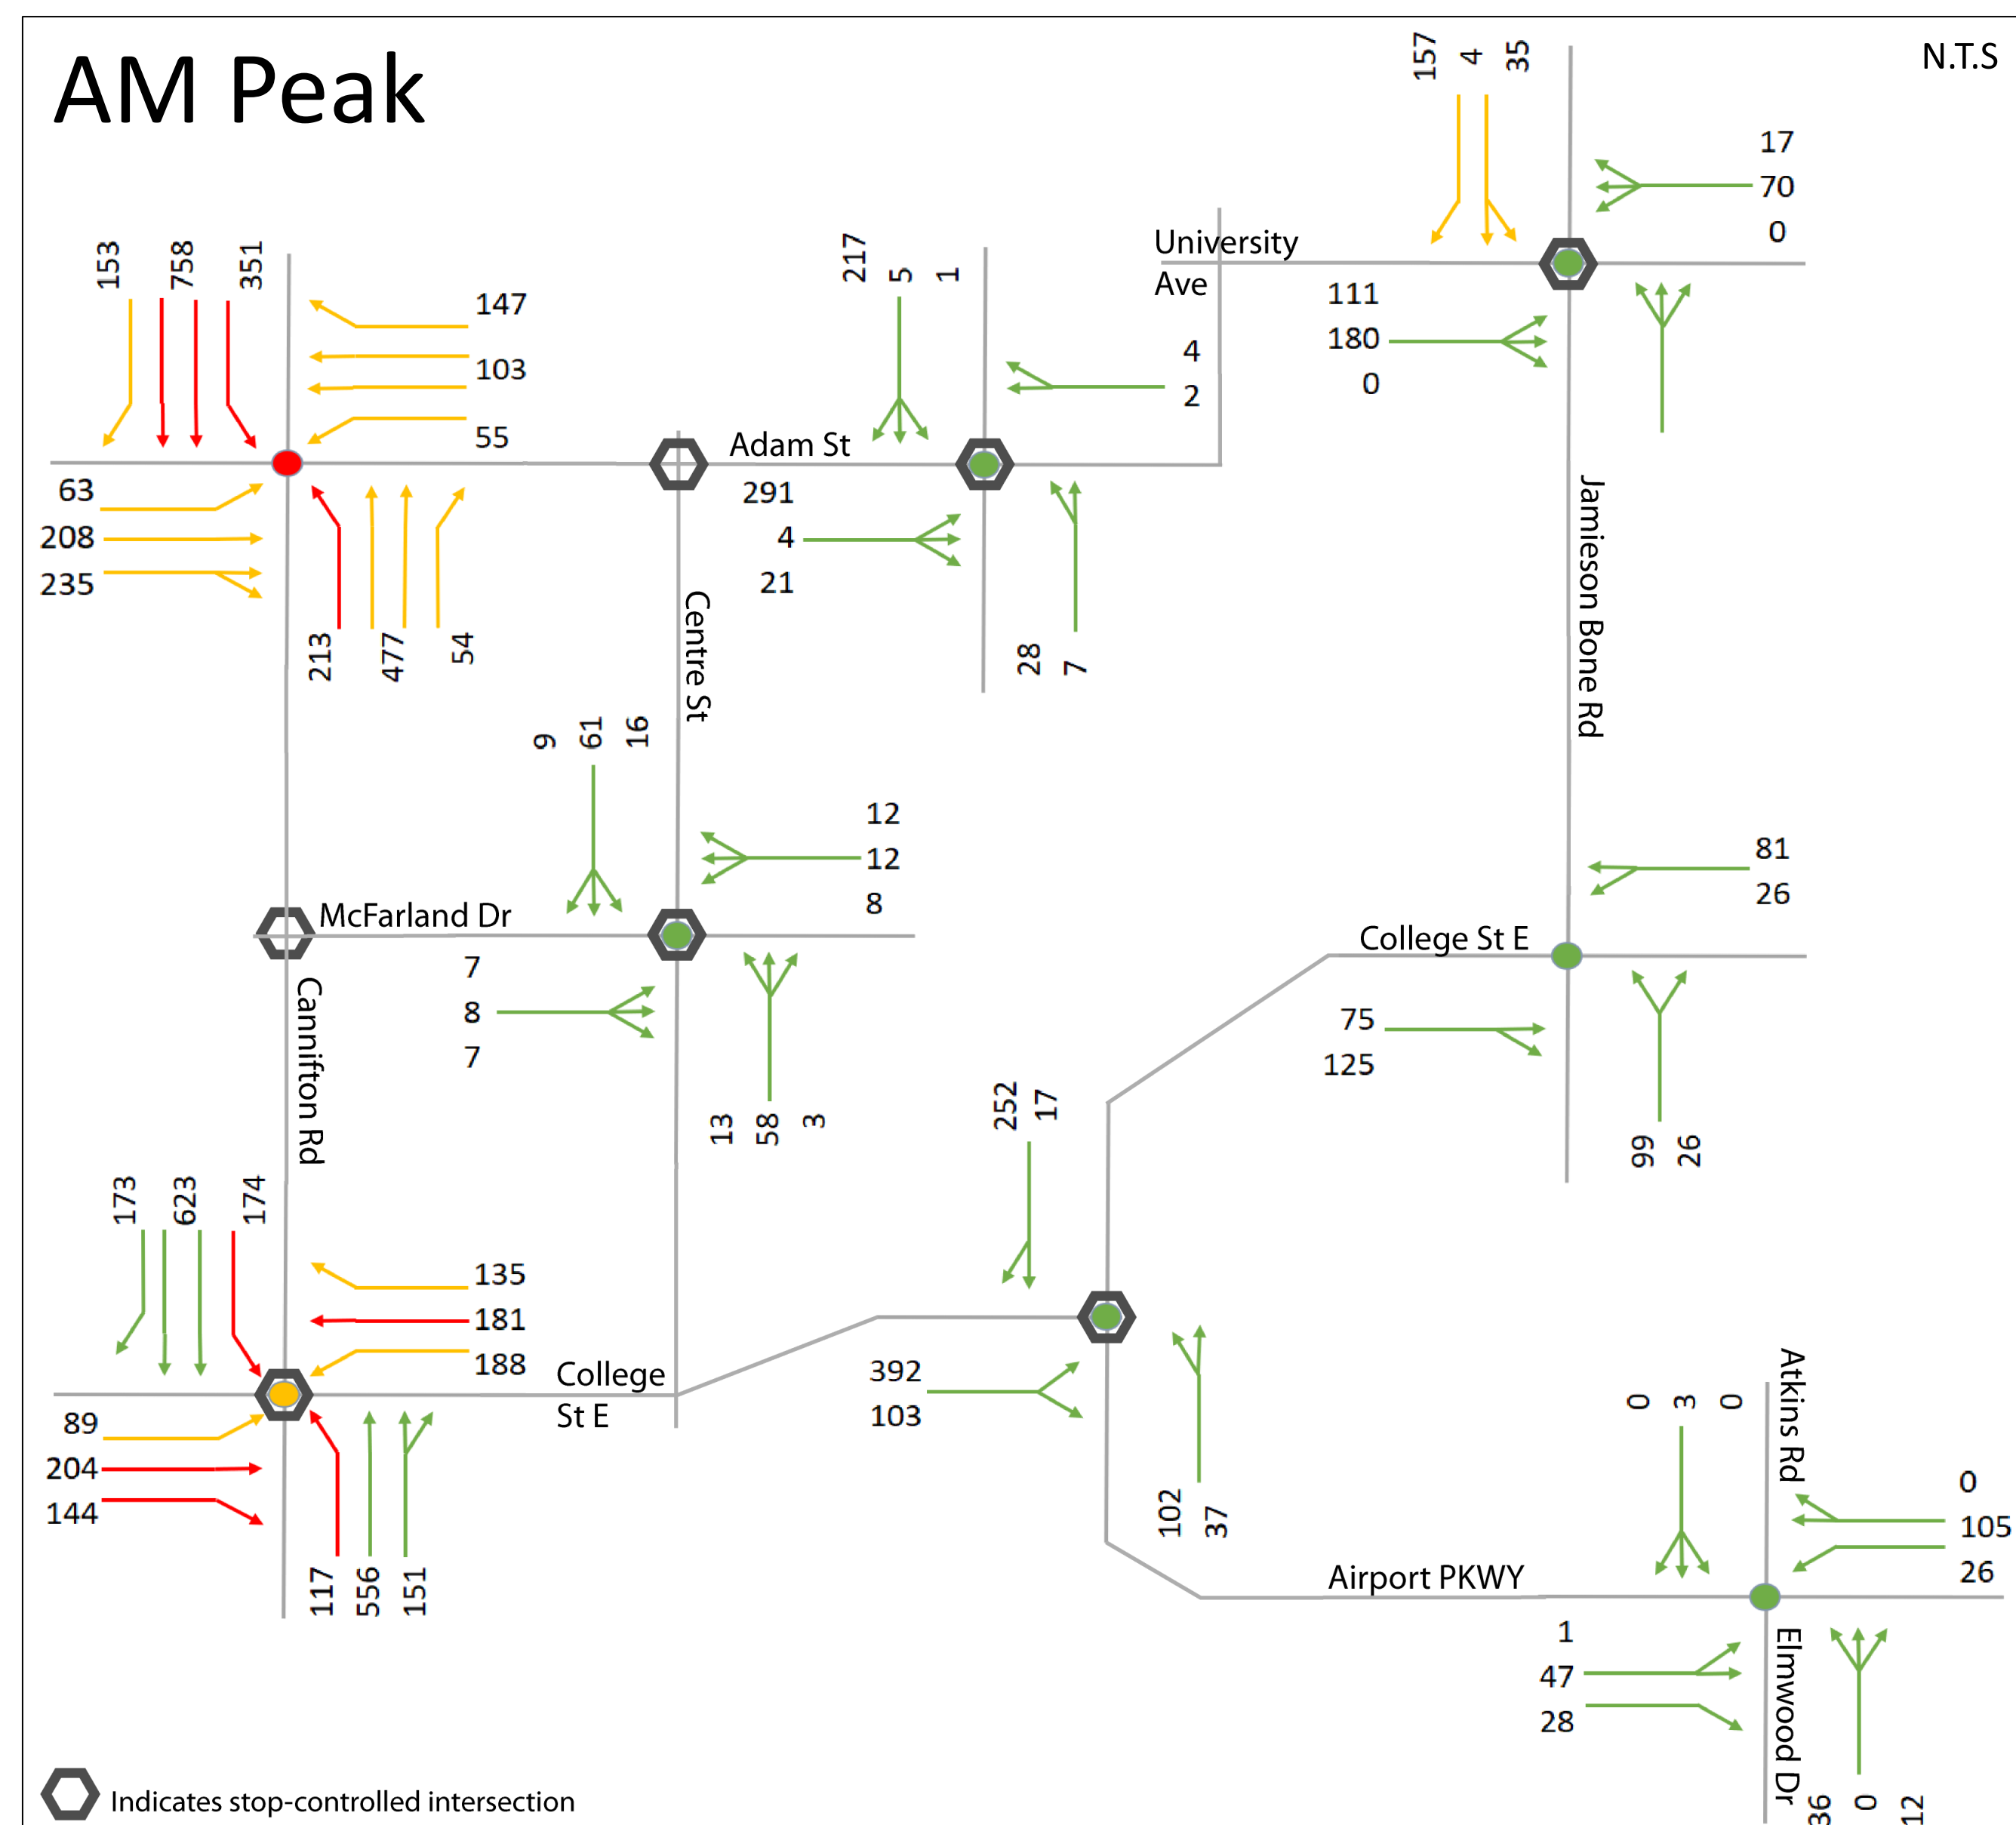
AM Peak

N.T.S

157 4 35

17
70
0

University Ave

111
180
0

153 758 351

147
103
55

217 5 1

4
2

Adam St

63
208
235

291
4
21

213 477 54

28 7

Centre St

Jamieson Bone Rd

9 61 16

12
12
8

81
26

McFarland Dr

7
8
7

College St E

75
125

13 58 3

Canniffon Rd

252 17

99 26

173 623 174

135
181
188

College St E

392
103

0 3 0

Atkins Rd

89
204
144

102 37

0
105
26

Airport PKWY

117 556 151

1
47
28

Elmwood Dr

36 0 12

Indicates stop-controlled intersection